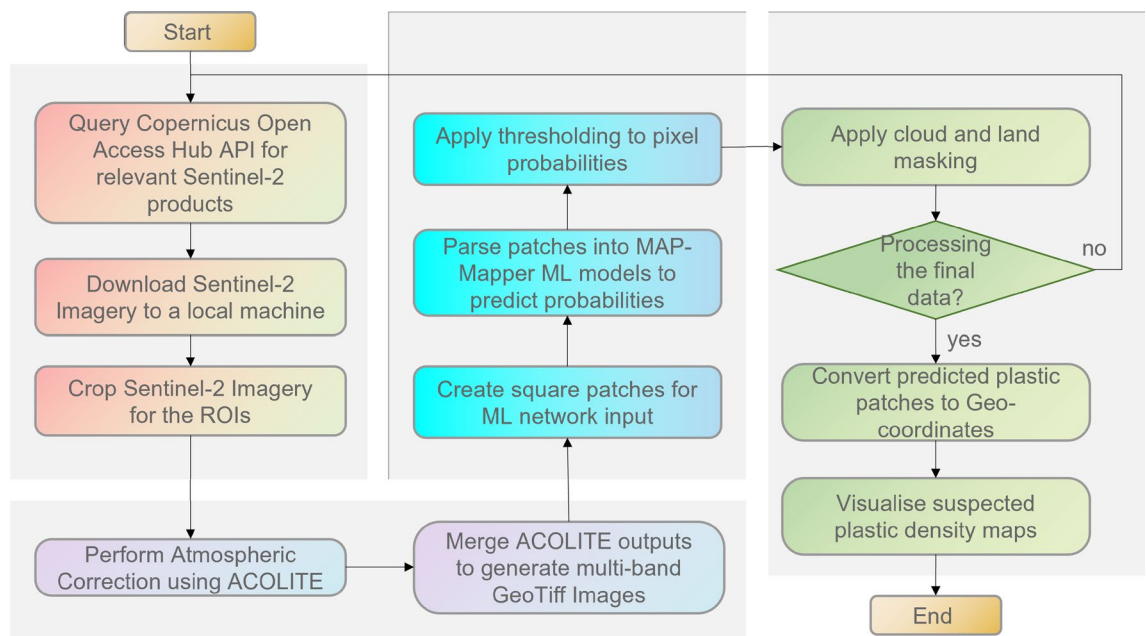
Start

Query Copernicus Open Access Hub API for relevant Sentinel-2 products

Download Sentinel-2 Imagery to a local machine

Crop Sentinel-2 Imagery for the ROIs

Perform Atmospheric Correction using ACOLITE

Merge ACOLITE outputs to generate multi-band GeoTiff Images

Create square patches for ML network input

Parse patches into MAP-Mapper ML models to predict probabilities

Apply thresholding to pixel probabilities

Apply cloud and land masking

Processing the final data?

no

yes

Convert predicted plastic patches to Geo-coordinates

Visualise suspected plastic density maps

End